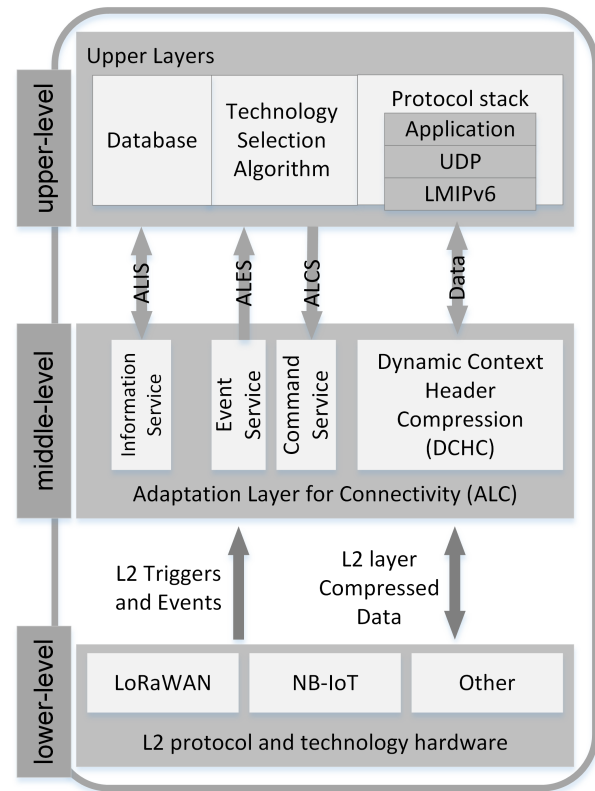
upper-level

Upper Layers

Database

Technology Selection Algorithm

Protocol stack

Application

UDP

LMIPv6

ALIS

ALES

ALCS

Data

middle-level

Information Service

Event Service

Command Service

Dynamic Context Header Compression (DCHC)

Adaptation Layer for Connectivity (ALC)

L2 Triggers and Events

L2 layer Compressed Data

lower-level

LoRaWAN

NB-IoT

Other

L2 protocol and technology hardware